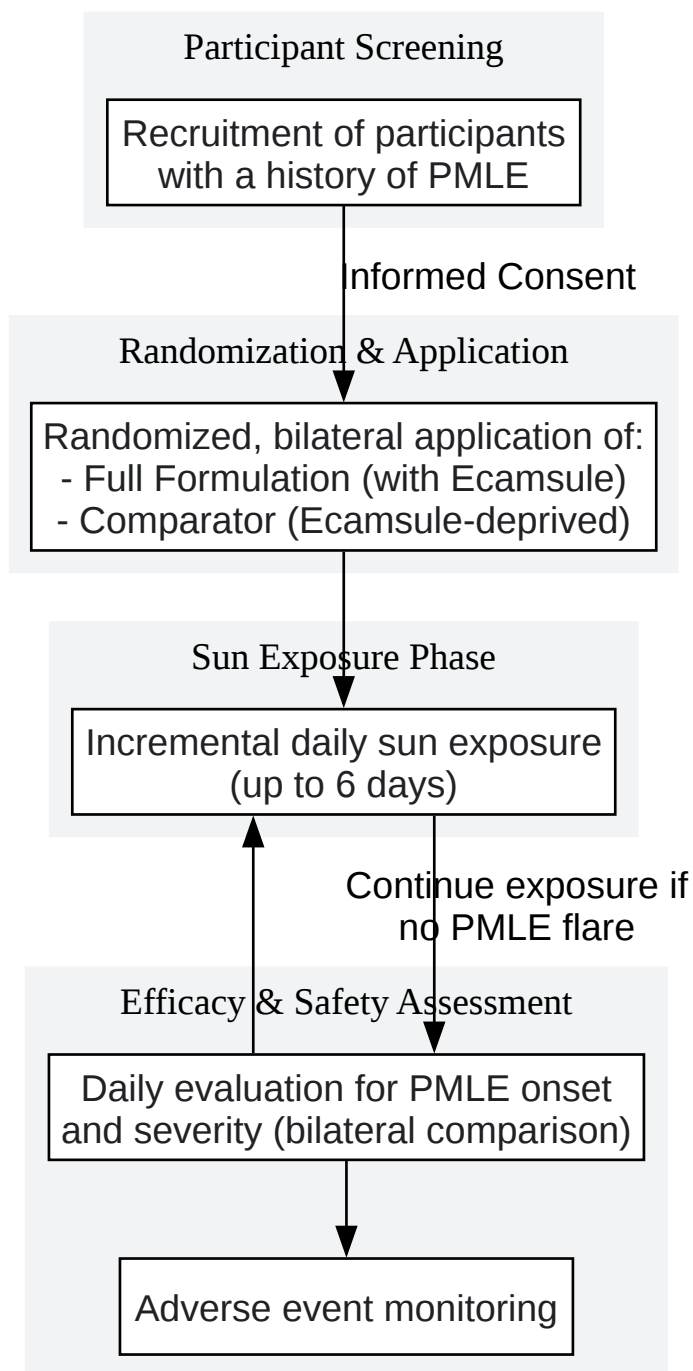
Participant Screening

Recruitment of participants with a history of PMLE

Informed Consent

Randomization & Application

Randomized, bilateral application of:
- Full Formulation (with Ecamsule)
- Comparator (Ecamsule-deprived)

Sun Exposure Phase

Incremental daily sun exposure (up to 6 days)

Continue exposure if no PMLE flare

Efficacy & Safety Assessment

Daily evaluation for PMLE onset and severity (bilateral comparison)

Adverse event monitoring